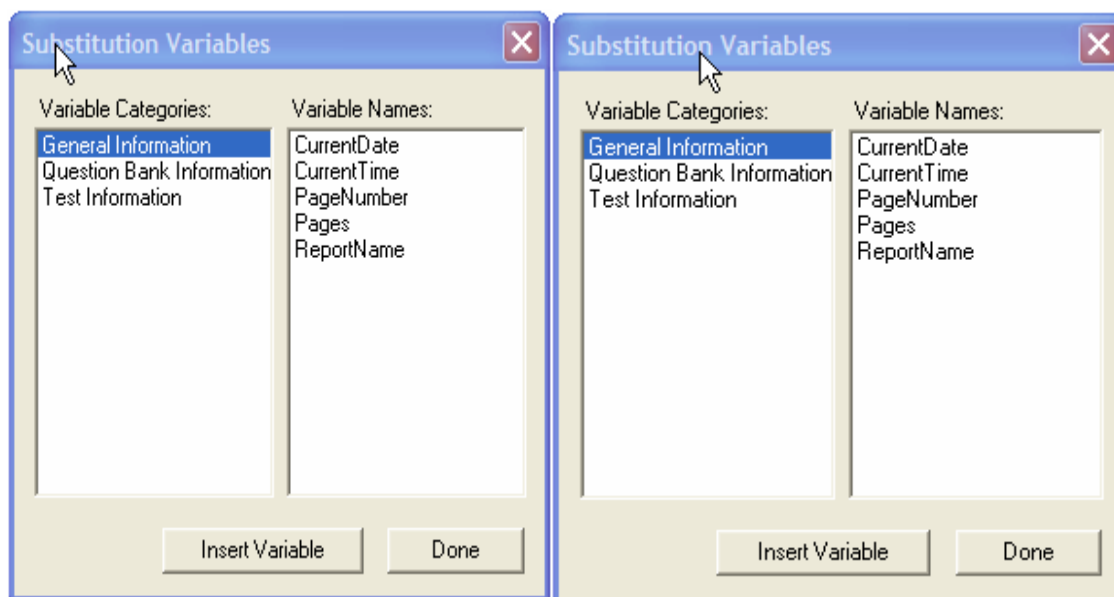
Substitution Variables

Variable Categories:
General Information
Question Bank Information
Test Information

Variable Names:
CurrentDate
CurrentTime
PageNumber
Pages
ReportName

Insert Variable
Done

Substitution Variables

Variable Categories:
General Information
Question Bank Information
Test Information

Variable Names:
CurrentDate
CurrentTime
PageNumber
Pages
ReportName

Insert Variable
Done